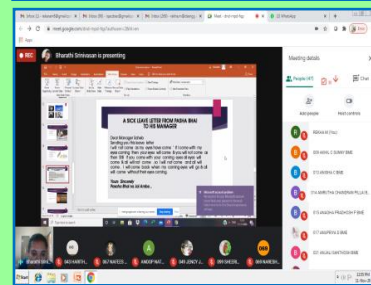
REC

Bharathi Srinivasan is presenting

A SICK LEAVE LETTER FROM PASHA BHAI TO HIS MANAGER

Dear Manager Saheb
Sending you this leave letter
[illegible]

Yours Sincerely
Pasha Bhai

Meeting details

People (47)

Chat

Add people

Search for people

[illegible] (You)

583 ANIL C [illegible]

573 ANISHA C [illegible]

574 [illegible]

510 ANUSHA PRAKASH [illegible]

577 ANUPRIYA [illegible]

581 ANJALI SANTHOSH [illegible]

Bharathi S... | 583 AARTHI... | 567 NAVEEN... | ANOOP NAI... | 549 JENCY J... | 599 SHEEBI... | 559 RAKESH...